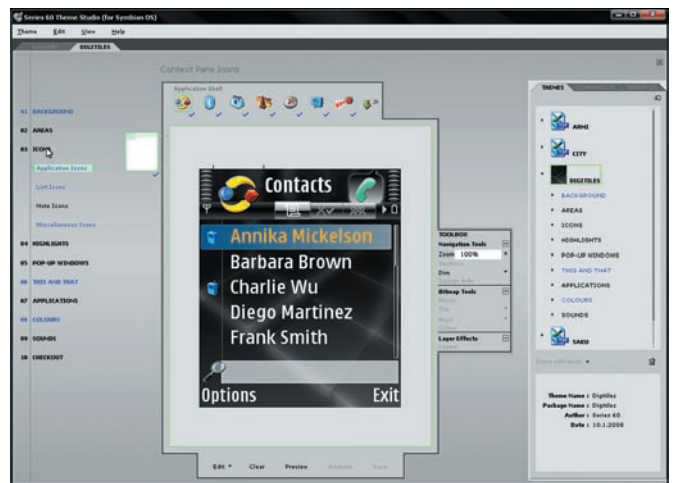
Series 60 Theme Studio (for Symbian OS)

Theme Edit View Help

GALLERY DIGITILES

Context Pane Icons

Application Shell

01 BACKGROUND
02 AREAS
03 ICONS
Application Icons
List Icons
Note Icons
Miscellaneous Icons
04 HIGHLIGHTS
05 POP-UP WINDOWS
06 THIS AND THAT
07 APPLICATIONS
08 COLOURS
09 SOUNDS
10 CHECKOUT

Contacts

Annika Mickelson
Barbara Brown
Charlie Wu
Diego Martinez
Frank Smith

Options Exit

TOOLBOX
Navigation Tools
Zoom 100%
Dim
Bitmap Tools
Layer Effects

Edit Clear Preview

THEMES
ARHI
CITY
DIGITILES
BACKGROUND
AREAS
ICONS
HIGHLIGHTS
POP-UP WINDOWS
THIS AND THAT
APPLICATIONS
COLOURS
SOUNDS
SAKU

Theme Name : Digitiles
Package Name : Digitiles
Author : Series 60
Date : 10.1.2006